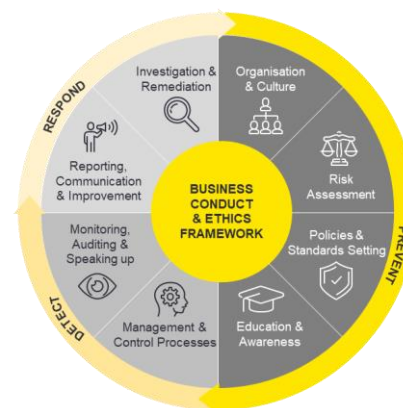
RESPOND

Investigation & Remediation

Organisation & Culture

Reporting, Communication & Improvement

BUSINESS CONDUCT & ETHICS FRAMEWORK

Risk Assessment

Monitoring, Auditing & Speaking up

Policies & Standards Setting

PREVENT

DETECT

Management & Control Processes

Education & Awareness